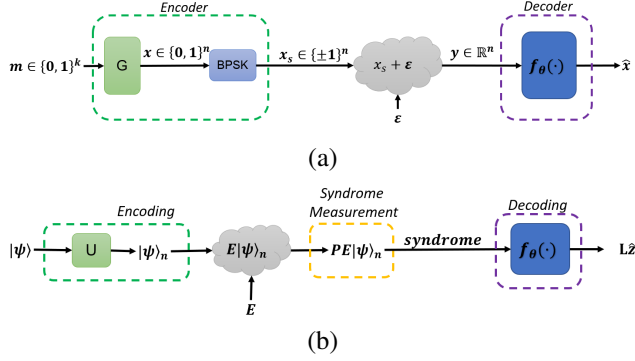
Encoder

Decoder

$\boldsymbol{m} \in \{\mathbf{0},\mathbf{1}\}^k$

G

$\boldsymbol{x} \in \{\mathbf{0},\mathbf{1}\}^n$

BPSK

$\boldsymbol{x}_s \in \{\pm\mathbf{1}\}^n$

$x_s + \boldsymbol{\varepsilon}$

$\boldsymbol{\varepsilon}$

$\boldsymbol{y} \in \mathbb{R}^n$

$\boldsymbol{f_\theta}(\cdot)$

$\hat{\boldsymbol{x}}$

(a)

Syndrome Measurement

Encoding

Decoding

$|\boldsymbol{\psi}\rangle$

U

$|\boldsymbol{\psi}\rangle_n$

$\boldsymbol{E}|\boldsymbol{\psi}\rangle_n$

$\boldsymbol{E}$

$\boldsymbol{PE}|\boldsymbol{\psi}\rangle_n$

syndrome

$\boldsymbol{f_\theta}(\cdot)$

$\mathbf{L}\hat{\mathbf{z}}$

(b)